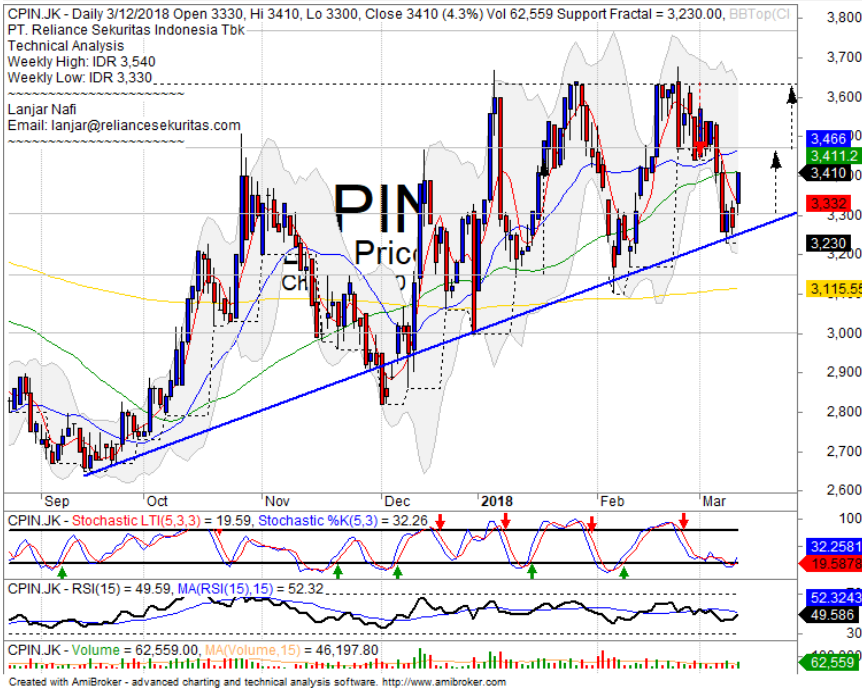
CPIN.JK - Daily 3/12/2018 Open 3330, Hi 3410, Lo 3300, Close 3410 (4.3%) Vol 62,559 Support Fractal = 3,230.00, BBTop(Cl
PT. Reliance Sekuritas Indonesia Tbk
Technical Analysis
Weekly High: IDR 3,540
Weekly Low: IDR 3,330
~~~~~~~~~~~~~~~~~~~~~
Lanjar Nafi
Email: lanjar@reliancesekuritas.com
~~~~~~~~~~~~~~~~~~~~~

CPIN
Price
Ch

3,800
3,700
3,600
3,466
3,411.2
3,410
3,332
3,300
3,230
3,200
3,115.55
3,000
2,900
2,800
2,700
2,600

Sep
Oct
Nov
Dec
2018
Feb
Mar

CPIN.JK - Stochastic LTI(5,3,3) = 19.59, Stochastic %K(5,3) = 32.26
100
32.2581
19.5878

CPIN.JK - RSI(15) = 49.59, MA(RSI(15),15) = 52.32
52.3243
49.586
30

CPIN.JK - Volume = 62,559.00, MA(Volume,15) = 46,197.80
62,559

Created with AmiBroker - advanced charting and technical analysis software. http://www.amibroker.com